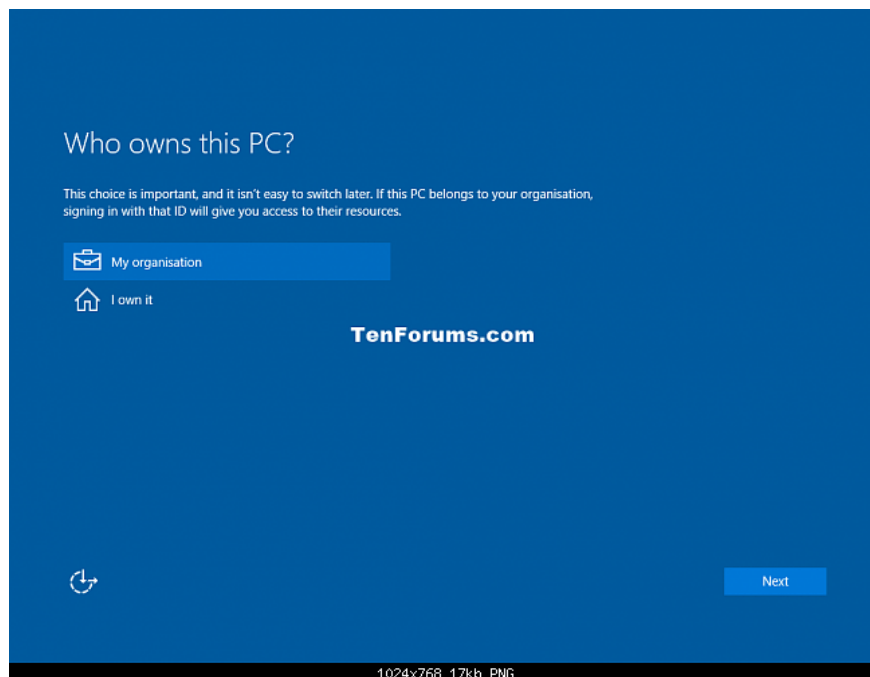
Who owns this PC?

This choice is important, and it isn't easy to switch later. If this PC belongs to your organisation, signing in with that ID will give you access to their resources.

My organisation

I own it

TenForums.com

Next

1024x768 17kb PNG